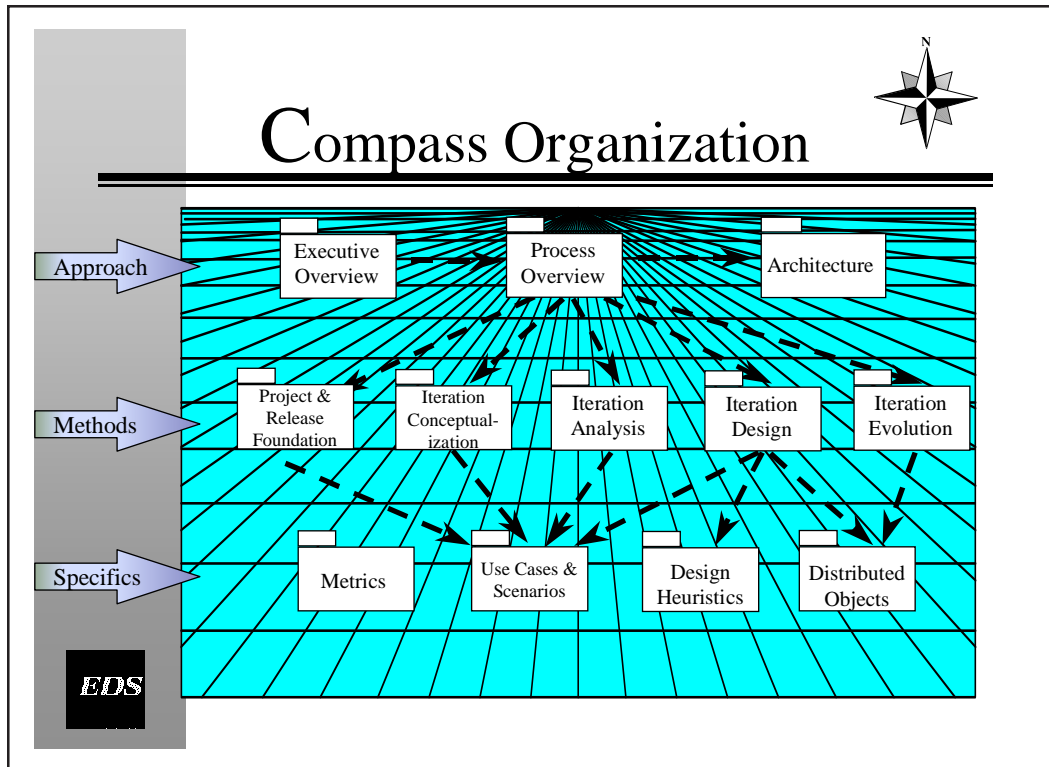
Compass Organization

N

Approach

Methods

Specifics

Executive Overview

Process Overview

Architecture

Project & Release Foundation

Iteration Conceptualization

Iteration Analysis

Iteration Design

Iteration Evolution

Metrics

Use Cases & Scenarios

Design Heuristics

Distributed Objects

EDS